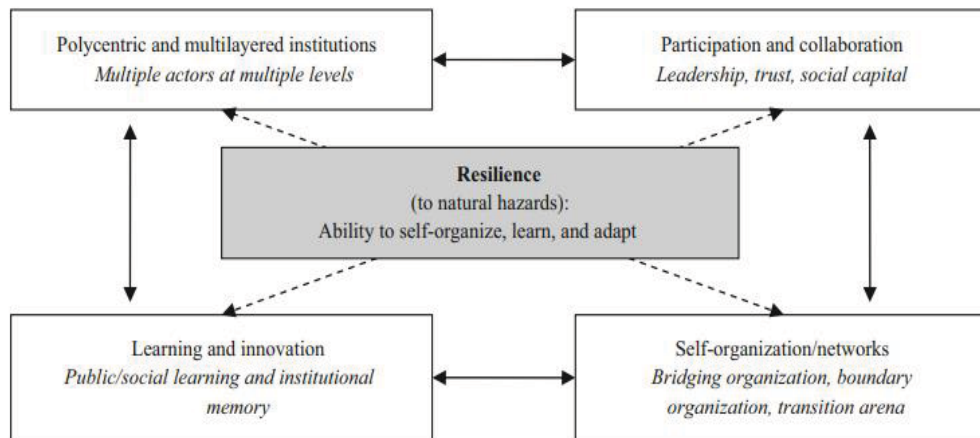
Polycentric and multilayered institutions
*Multiple actors at multiple levels*

Participation and collaboration
*Leadership, trust, social capital*

**Resilience**
(to natural hazards):
Ability to self-organize, learn, and adapt

Learning and innovation
*Public/social learning and institutional memory*

Self-organization/networks
*Bridging organization, boundary organization, transition arena*